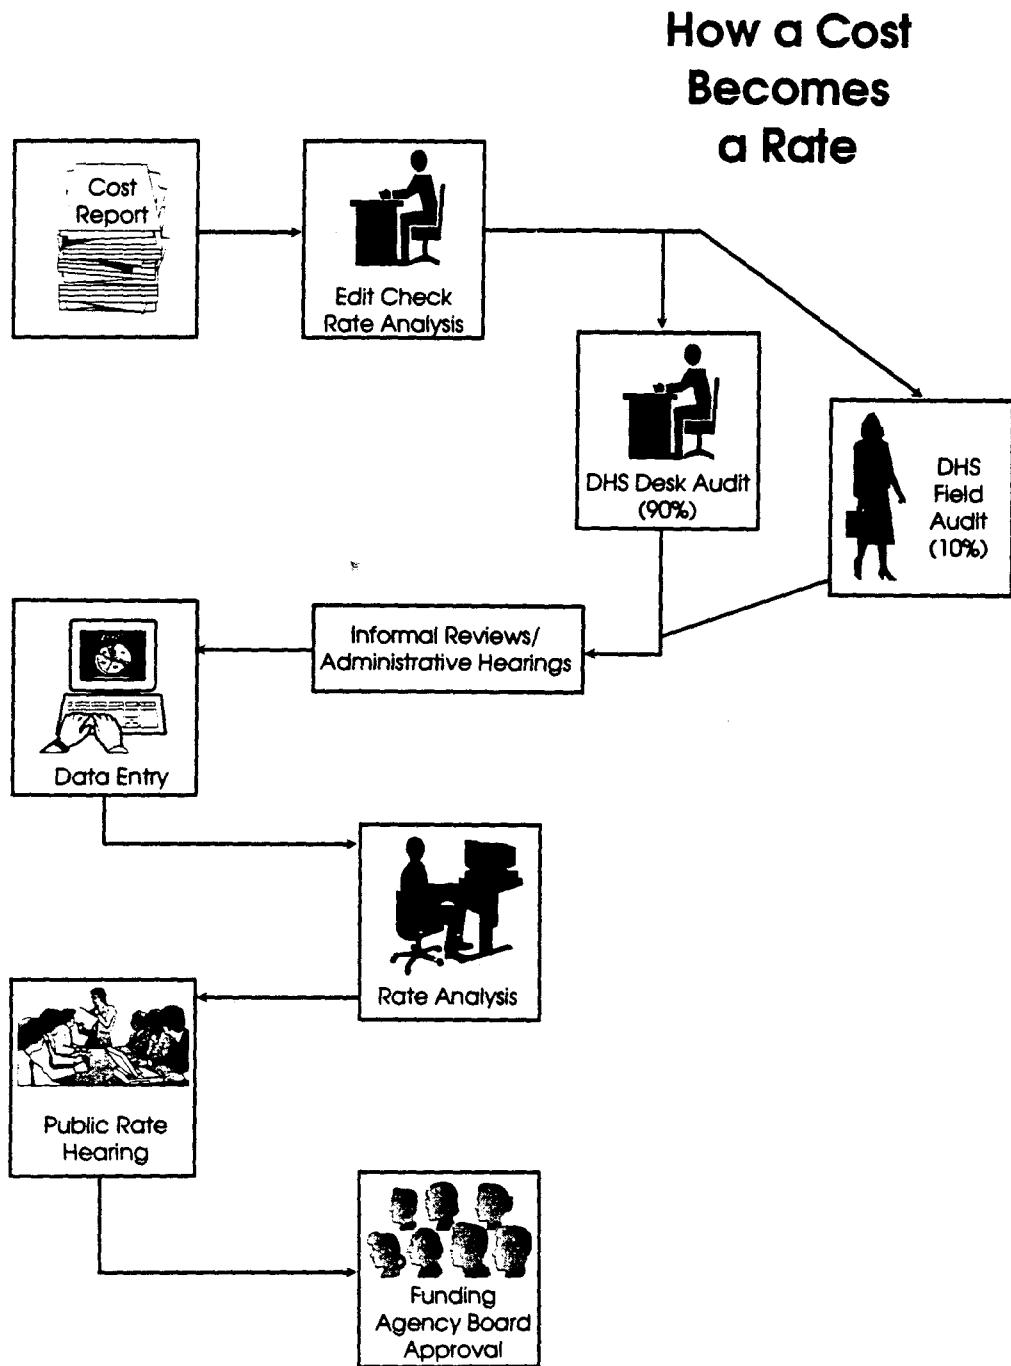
How a Cost Becomes a Rate

Cost Report

Edit Check Rate Analysis

DHS Desk Audit (90%)

DHS Field Audit (10%)

Informal Reviews/ Administrative Hearings

Data Entry

Rate Analysis

Public Rate Hearing

Funding Agency Board Approval